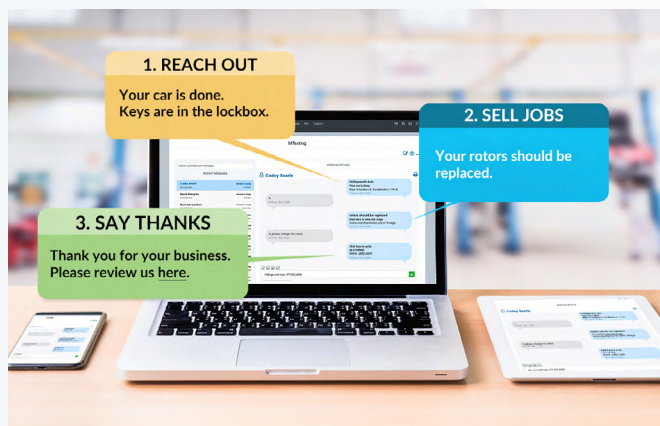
1. REACH OUT

Your car is done. Keys are in the lockbox.

2. SELL JOBS

Your rotors should be replaced.

3. SAY THANKS

Thank you for your business. Please review us here.

MRoting

RECENT MESSAGES

Codey Searle

Codey Searle